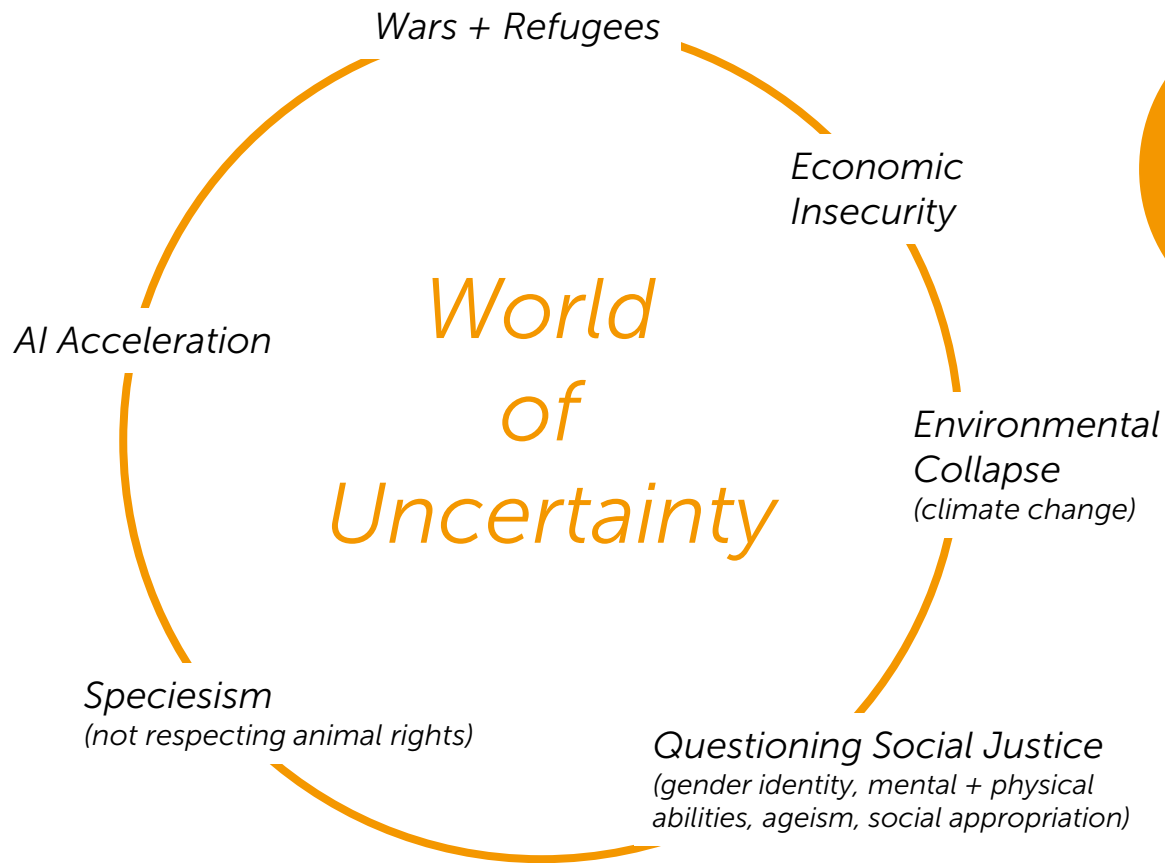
Wars + Refugees

Economic Insecurity

AI Acceleration

World of Uncertainty

Environmental Collapse
(climate change)

Speciesism
(not respecting animal rights)

Questioning Social Justice
(gender identity, mental + physical abilities, ageism, social appropriation)